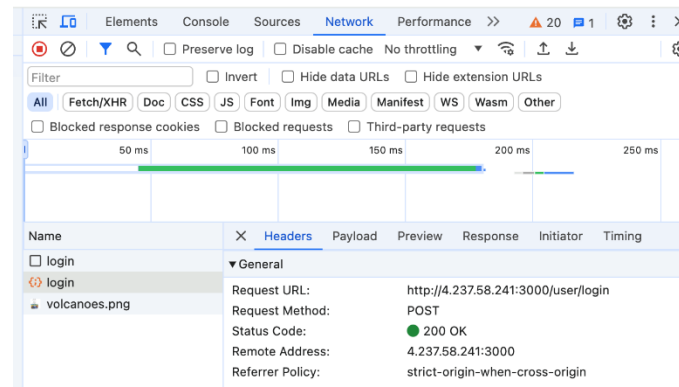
Elements Console Sources Network Performance >> ⚠20 1 ⚙ ⋮ ✕

Preserve log Disable cache No throttling

Filter Invert Hide data URLs Hide extension URLs

All Fetch/XHR Doc CSS JS Font Img Media Manifest WS Wasm Other

Blocked response cookies Blocked requests Third-party requests

50 ms 100 ms 150 ms 200 ms 250 ms

Name
login
login
volcanoes.png

✕ Headers Payload Preview Response Initiator Timing

▾General

| | |
|---|---|
| Request URL: | http://4.237.58.241:3000/user/login |
| Request Method: | POST |
| Status Code: | 200 OK |
| Remote Address: | 4.237.58.241:3000 |
| Referrer Policy: | strict-origin-when-cross-origin |